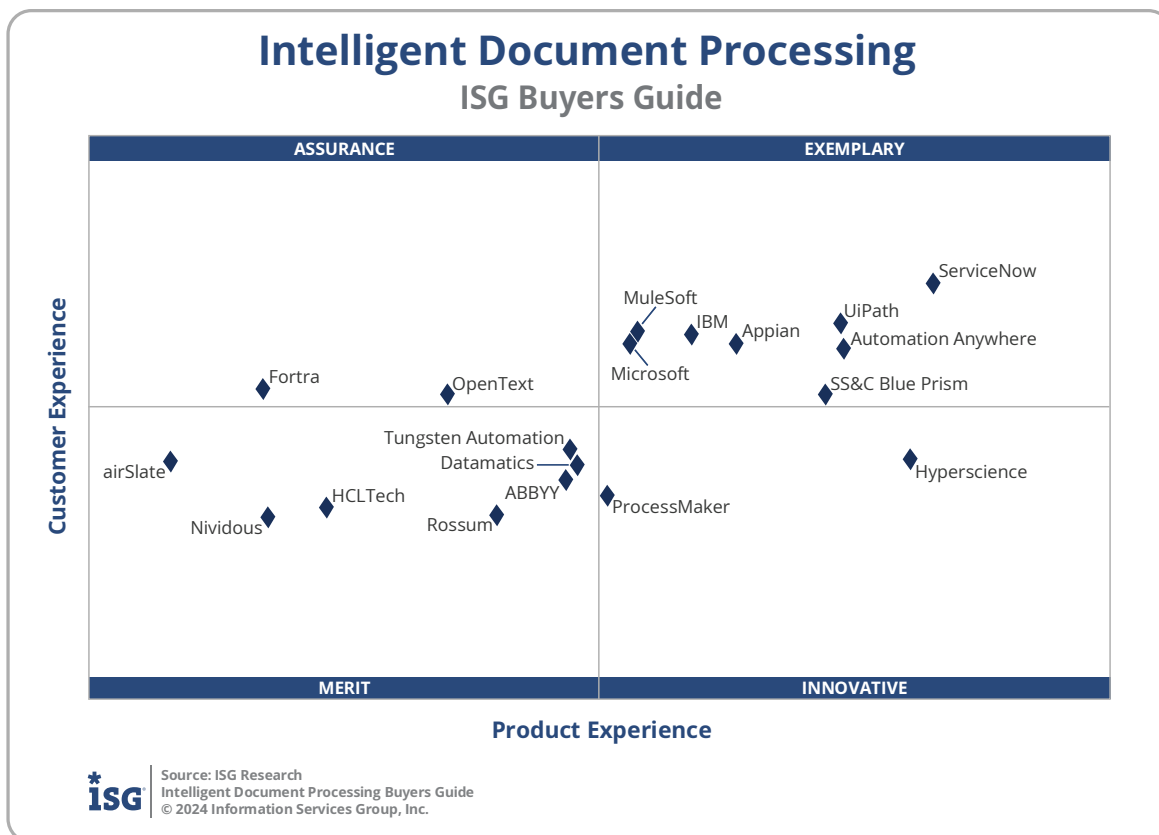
Intelligent Document Processing
ISG Buyers Guide

ASSURANCE
EXEMPLARY

Customer Experience

ServiceNow
MuleSoft
UiPath
IBM
Appian
Automation Anywhere
Microsoft
SS&C Blue Prism
Fortra
OpenText
Tungsten Automation
Datamatics
airSlate
Hyperscience
ABBYY
HCLTech
ProcessMaker
Nividous
Rossum

MERIT
INNOVATIVE

Product Experience

ISG
Source: ISG Research
Intelligent Document Processing Buyers Guide
© 2024 Information Services Group, Inc.